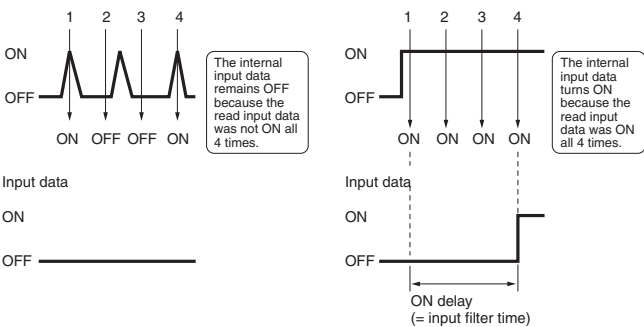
1 2 3 4

ON

OFF

ON OFF OFF ON

The internal input data remains OFF because the read input data was not ON all 4 times.

Input data

ON

OFF

1 2 3 4

ON

OFF

ON ON ON ON

The internal input data turns ON because the read input data was ON all 4 times.

Input data

ON

OFF

ON delay
(= input filter time)